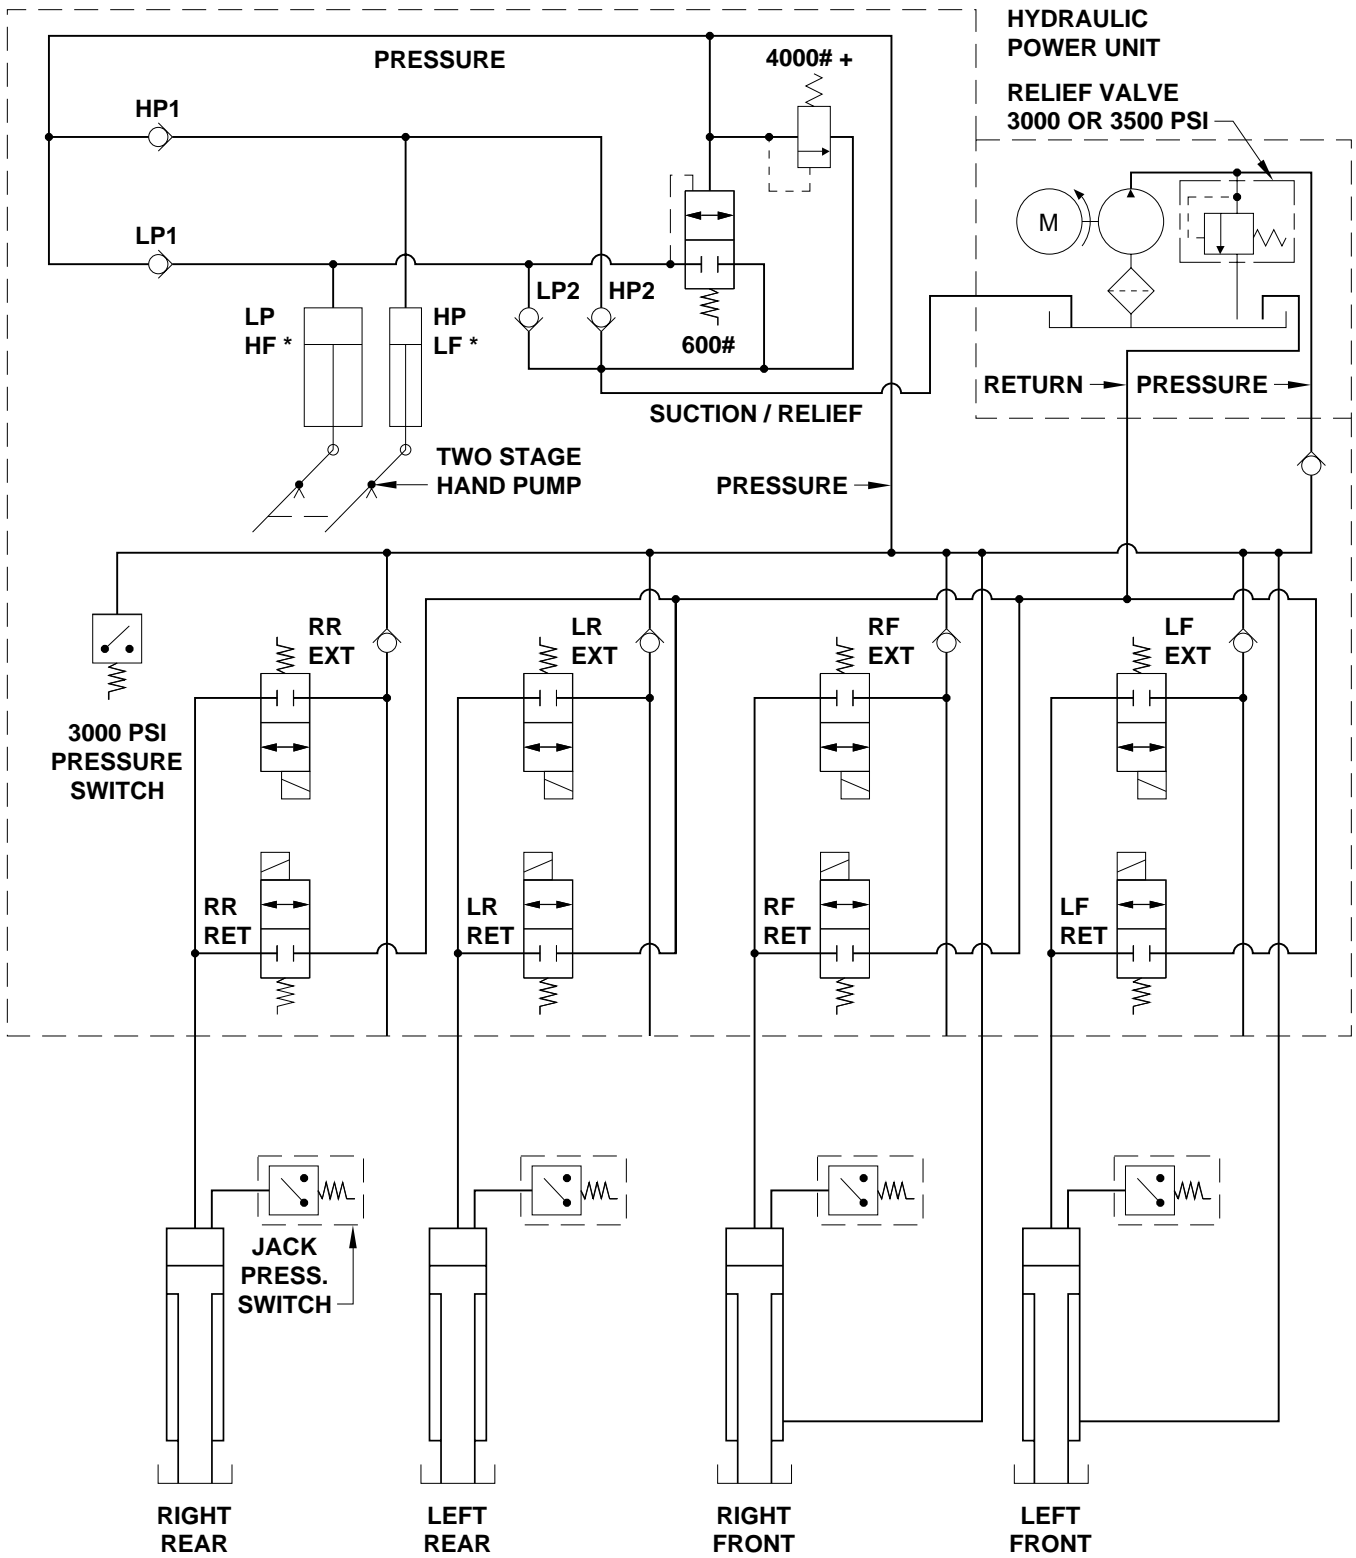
HYDRAULIC POWER UNIT

PRESSURE

4000# +

RELIEF VALVE 3000 OR 3500 PSI

HP1

LP1

M

LP2

HP2

LP HF *

HP LF *

600#

RETURN

PRESSURE

SUCTION / RELIEF

TWO STAGE HAND PUMP

PRESSURE

RR EXT

LR EXT

RF EXT

LF EXT

3000 PSI PRESSURE SWITCH

RR RET

LR RET

RF RET

LF RET

JACK PRESS. SWITCH

RIGHT REAR

LEFT REAR

RIGHT FRONT

LEFT FRONT